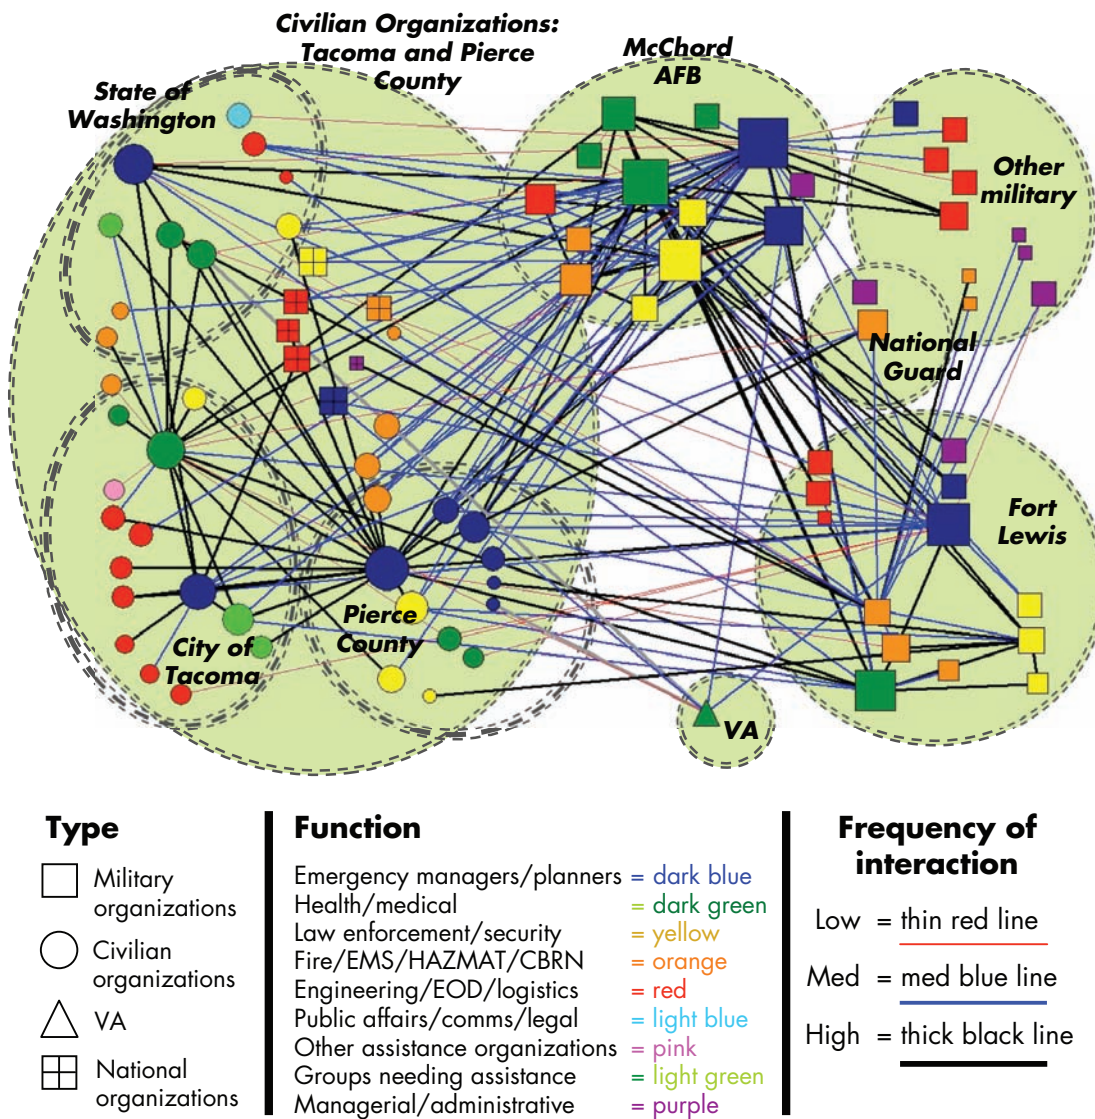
Civilian Organizations: Tacoma and Pierce County

McChord AFB

State of Washington

Other military

National Guard

Fort Lewis

City of Tacoma

Pierce County

VA

Type

Military organizations

Civilian organizations

VA

National organizations

Function

Emergency managers/planners = dark blue
Health/medical = dark green
Law enforcement/security = yellow
Fire/EMS/HAZMAT/CBRN = orange
Engineering/EOD/logistics = red
Public affairs/comms/legal = light blue
Other assistance organizations = pink
Groups needing assistance = light green
Managerial/administrative = purple

Frequency of interaction

Low = thin red line

Med = med blue line

High = thick black line